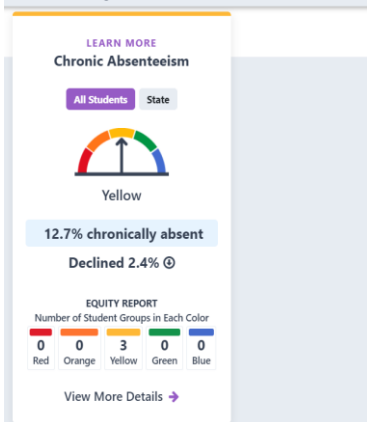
LEARN MORE
Chronic Absenteeism

All Students State

Yellow

12.7% chronically absent

Declined 2.4%

EQUITY REPORT
Number of Student Groups in Each Color

| 0 | 0 | 3 | 0 | 0 |
|---|---|---|---|---|
| Red | Orange | Yellow | Green | Blue |

View More Details